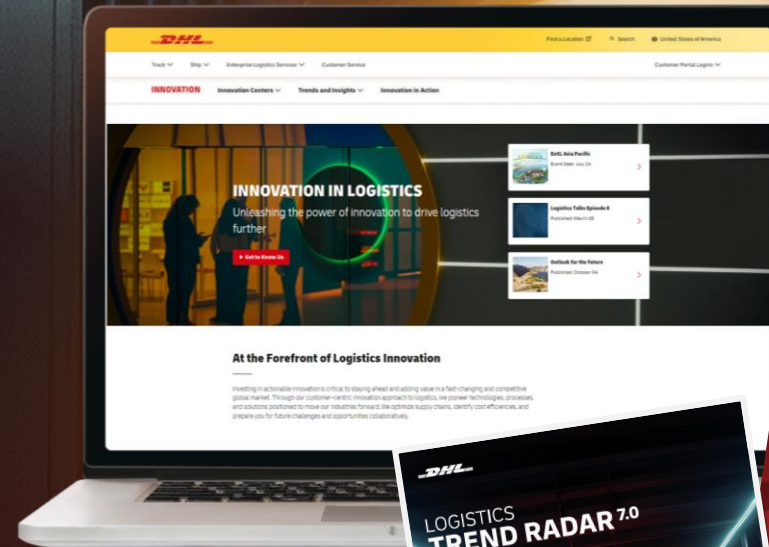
DHL

Find a Location Search United States of America

Track Ship Enterprise Logistics Services Customer Service Customer Portal Logins

INNOVATION Innovation Centers Trends and Insights Innovation in Action

INNOVATION IN LOGISTICS

Unleashing the power of innovation to drive logistics further

Get to Know Us

DeSi Asia Pacific
Event Date: July 24

Logistics Talks Episode 6
Published: March 08

Outlook for the Future
Published: October 04

At the Forefront of Logistics Innovation

Investing in actionable innovation is critical to staying ahead and adding value in a fast-changing and competitive global market. Through our customer-centric innovation approach to logistics, we pioneer technologies, processes, and solutions positioned to move our industries forward. We optimize supply chains, identify cost efficiencies, and prepare you for future challenges and opportunities collaboratively.

DHL

LOGISTICS
TREND RADAR 7.0